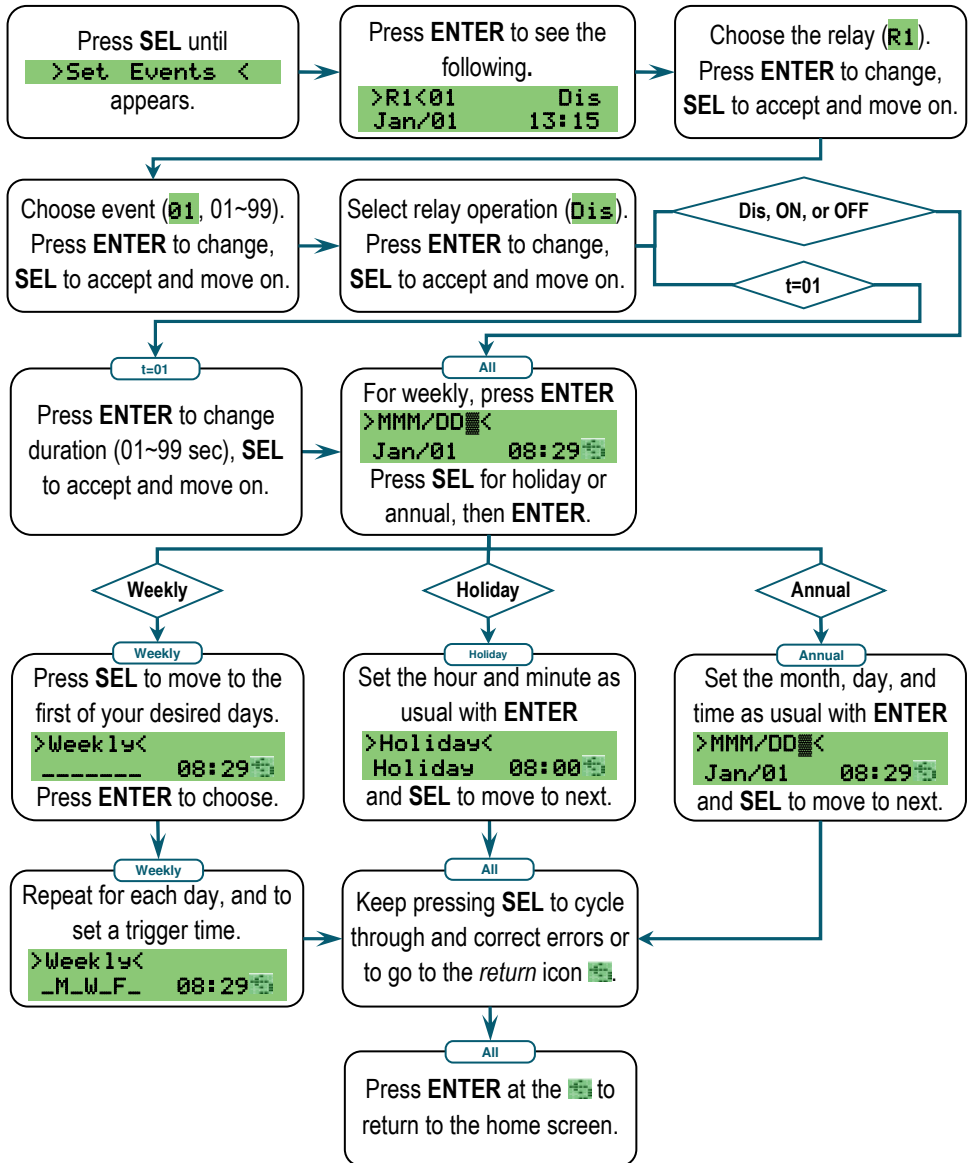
Press **SEL** until
>Set Events <
appears.

Press **ENTER** to see the following.
>R1<01 Dis
Jan/01 13:15

Choose the relay (R1). Press **ENTER** to change, **SEL** to accept and move on.

Choose event (01, 01~99). Press **ENTER** to change, **SEL** to accept and move on.

Select relay operation (Dis). Press **ENTER** to change, **SEL** to accept and move on.

Dis, ON, or OFF

t=01

t=01

Press **ENTER** to change duration (01~99 sec), **SEL** to accept and move on.

All

For weekly, press **ENTER**
>MMM/DD▓<
Jan/01 08:29
Press **SEL** for holiday or annual, then **ENTER**.

Weekly

Holiday

Annual

Weekly

Press **SEL** to move to the first of your desired days.
>Weekly<
_______ 08:29
Press **ENTER** to choose.

Holiday

Set the hour and minute as usual with **ENTER**
>Holiday<
Holiday 08:00
and **SEL** to move to next.

Annual

Set the month, day, and time as usual with **ENTER**
>MMM/DD▓<
Jan/01 08:29
and **SEL** to move to next.

Weekly

Repeat for each day, and to set a trigger time.
>Weekly<
_M_W_F_ 08:29

All

Keep pressing **SEL** to cycle through and correct errors or to go to the *return* icon.

All

Press **ENTER** at the to return to the home screen.